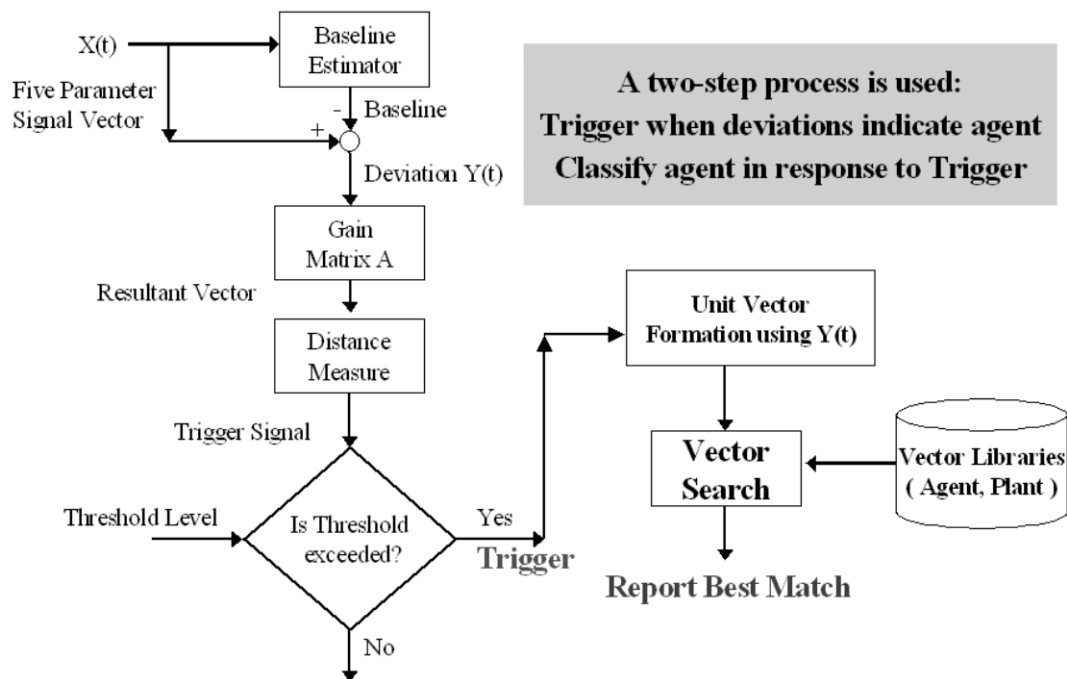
X(t)

Five Parameter Signal Vector

Baseline Estimator

- Baseline

+

Deviation Y(t)

A two-step process is used:
Trigger when deviations indicate agent
Classify agent in response to Trigger

Gain Matrix A

Resultant Vector

Distance Measure

Trigger Signal

Threshold Level

Is Threshold exceeded?

Yes

Trigger

No

Unit Vector Formation using Y(t)

Vector Search

Vector Libraries ( Agent, Plant )

Report Best Match